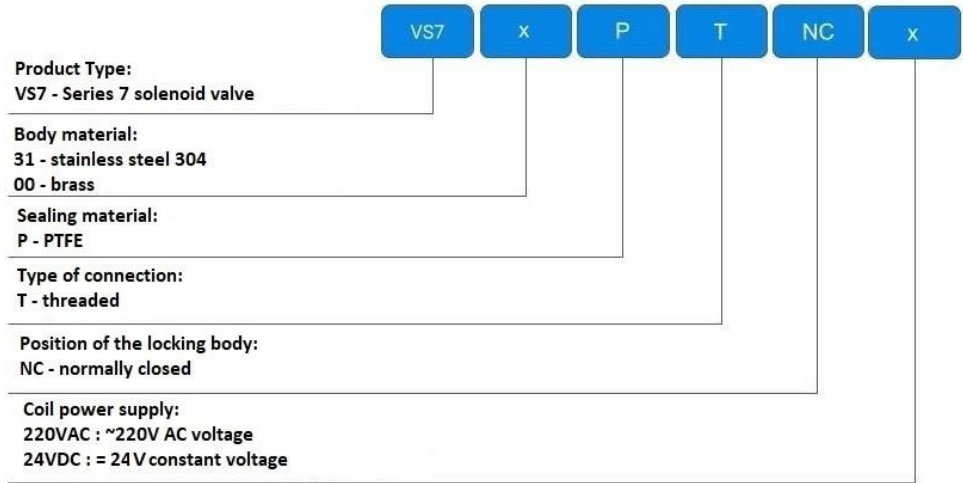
VS7 x P T NC x

Product Type:
VS7 - Series 7 solenoid valve

Body material:
31 - stainless steel 304
00 - brass

Sealing material:
P - PTFE

Type of connection:
T - threaded

Position of the locking body:
NC - normally closed

Coil power supply:
220VAC : ~220V AC voltage
24VDC : = 24 V constant voltage